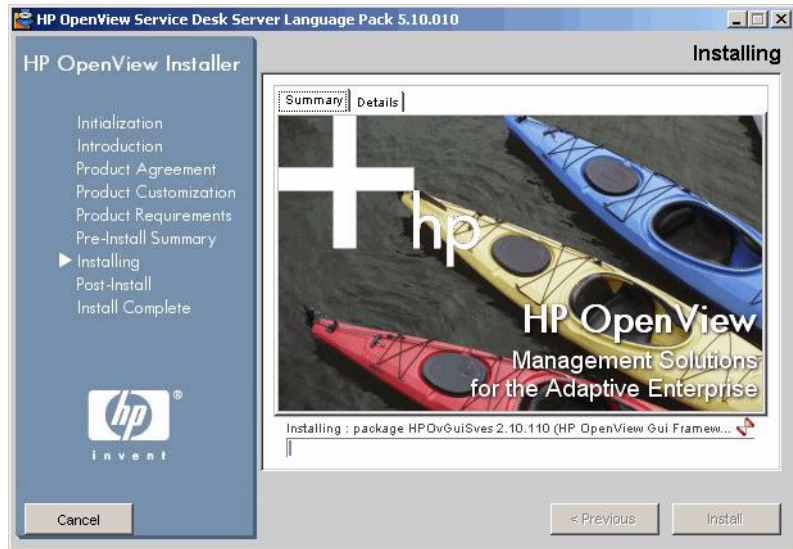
HP OpenView Service Desk Server Language Pack 5.10.010

HP OpenView Installer

Installing

Initialization
Introduction
Product Agreement
Product Customization
Product Requirements
Pre-Install Summary
Installing
Post-Install
Install Complete

invent

Summary
Details

hp

HP OpenView
Management Solutions
for the Adaptive Enterprise

Installing : package HPOvGuiSves 2.10.110 (HP OpenView Gui Framew...

Cancel

< Previous

Install